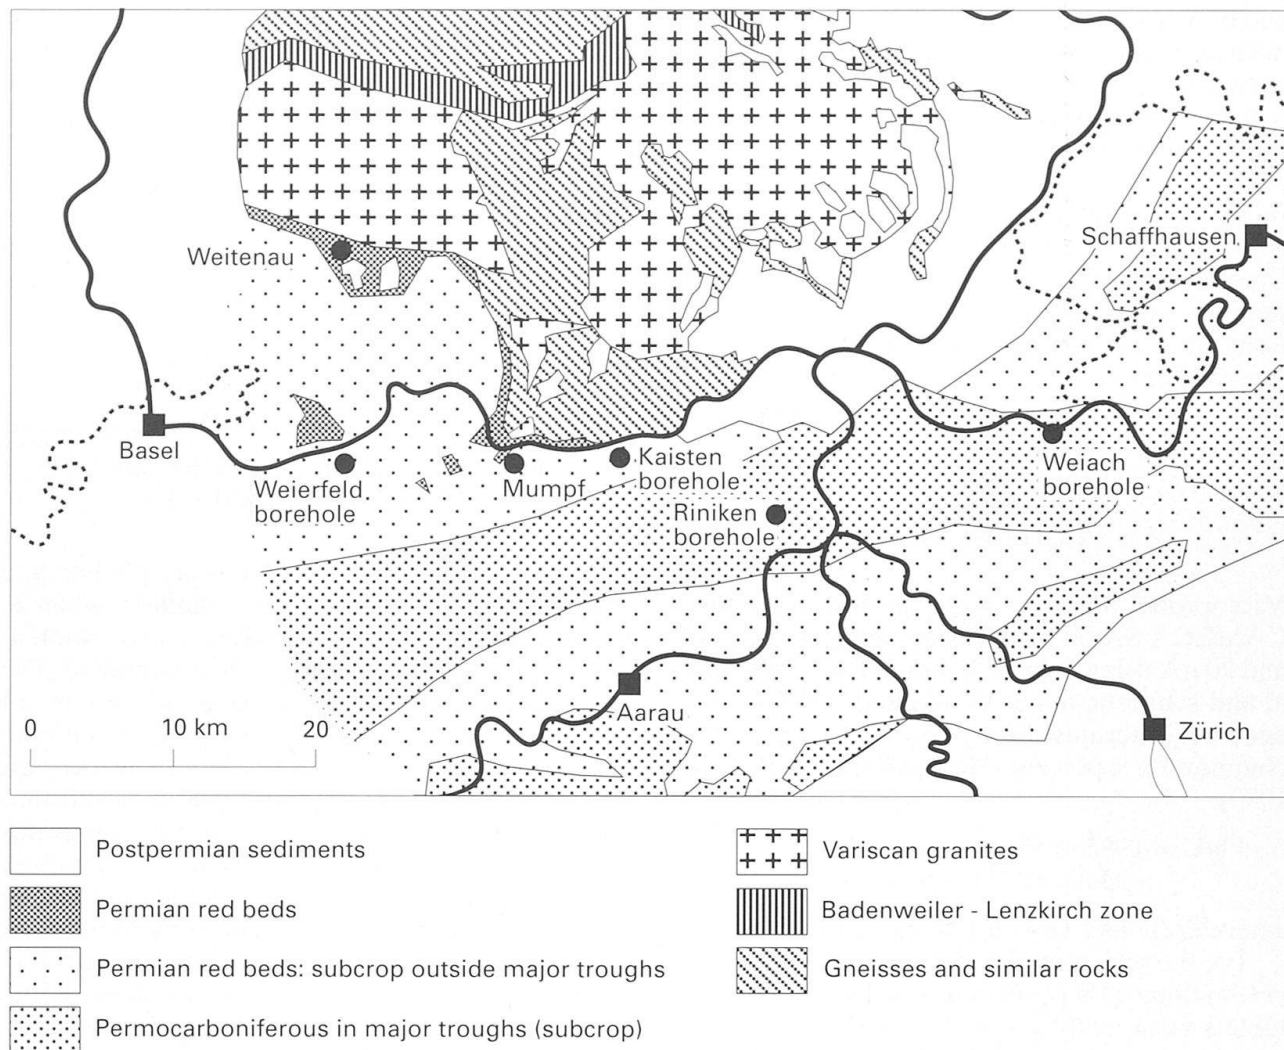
Weitenau

Schaffhausen

Basel

Weierfeld borehole

Mumpf

Kaisten borehole

Riniken borehole

Weiach borehole

Aarau

Zürich

0 10 km 20

Postpermian sediments

Permian red beds

Permian red beds: subcrop outside major troughs

Permocarboniferous in major troughs (subcrop)

Variscan granites

Badenweiler - Lenzkirch zone

Gneisses and similar rocks